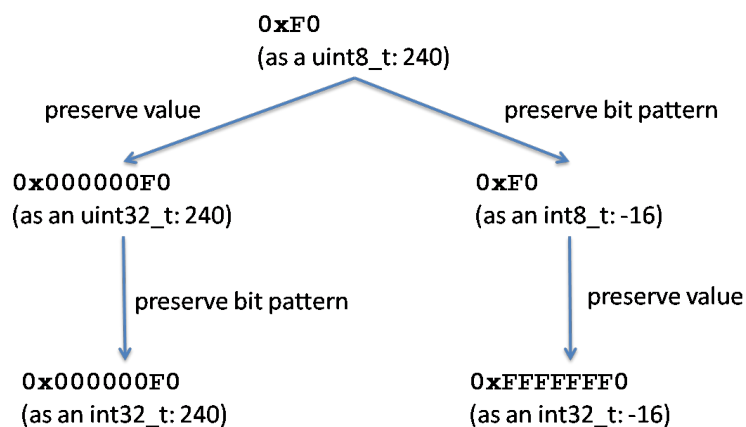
0xF0
(as a uint8_t: 240)

preserve value

preserve bit pattern

0x000000F0
(as an uint32_t: 240)

0xF0
(as an int8_t: -16)

preserve bit pattern

preserve value

0x000000F0
(as an int32_t: 240)

0xFFFFFFF0
(as an int32_t: -16)